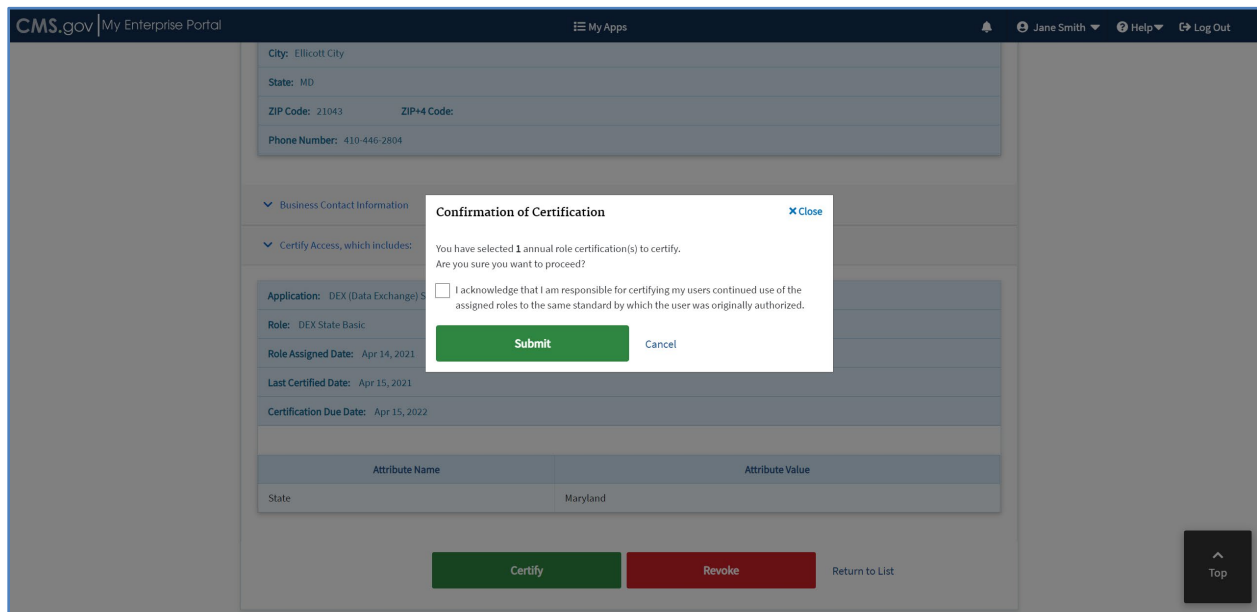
CMS.gov | My Enterprise Portal

My Apps

Jane Smith Help Log Out

City: Ellicott City

State: MD

ZIP Code: 21043 ZIP+4 Code:

Phone Number: 410-446-2804

Business Contact Information

Certify Access, which includes:

Application: DEX (Data Exchange) S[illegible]

Role: DEX State Basic

Role Assigned Date: Apr 14, 2021

Last Certified Date: Apr 15, 2021

Certification Due Date: Apr 15, 2022

| Attribute Name | Attribute Value |
|---|---|
| State | Maryland |

Certify Revoke Return to List

Top

Confirmation of Certification

Close

You have selected 1 annual role certification(s) to certify.
Are you sure you want to proceed?

I acknowledge that I am responsible for certifying my users continued use of the assigned roles to the same standard by which the user was originally authorized.

Submit Cancel